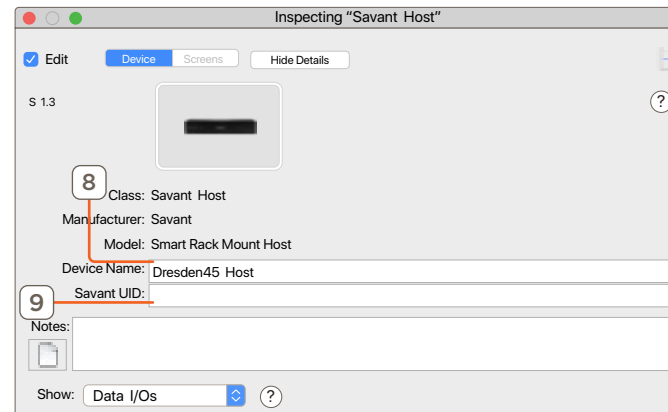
Inspecting "Savant Host"

Edit
Device
Screens
Hide Details

S 1.3

?

8

Class: Savant Host

Manufacturer: Savant

Model: Smart Rack Mount Host

Device Name: Dresden45 Host

9

Savant UID:

Notes:

Show: Data I/Os

?